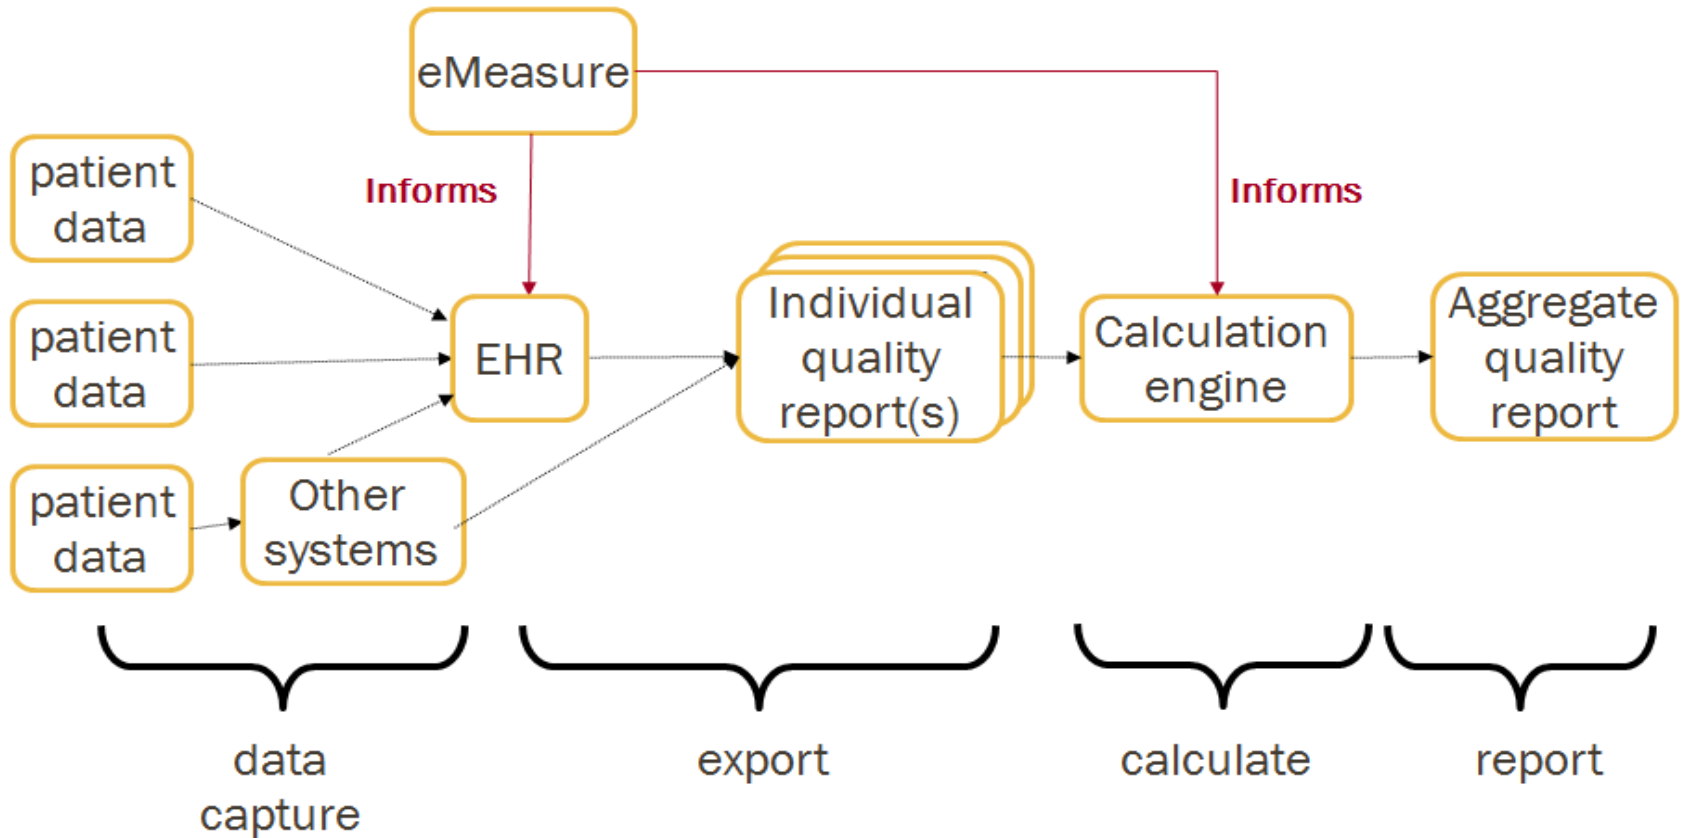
eMeasure

Informs

Informs

patient data

patient data

patient data

EHR

Other systems

Individual quality report(s)

Calculation engine

Aggregate quality report

data capture

export

calculate

report